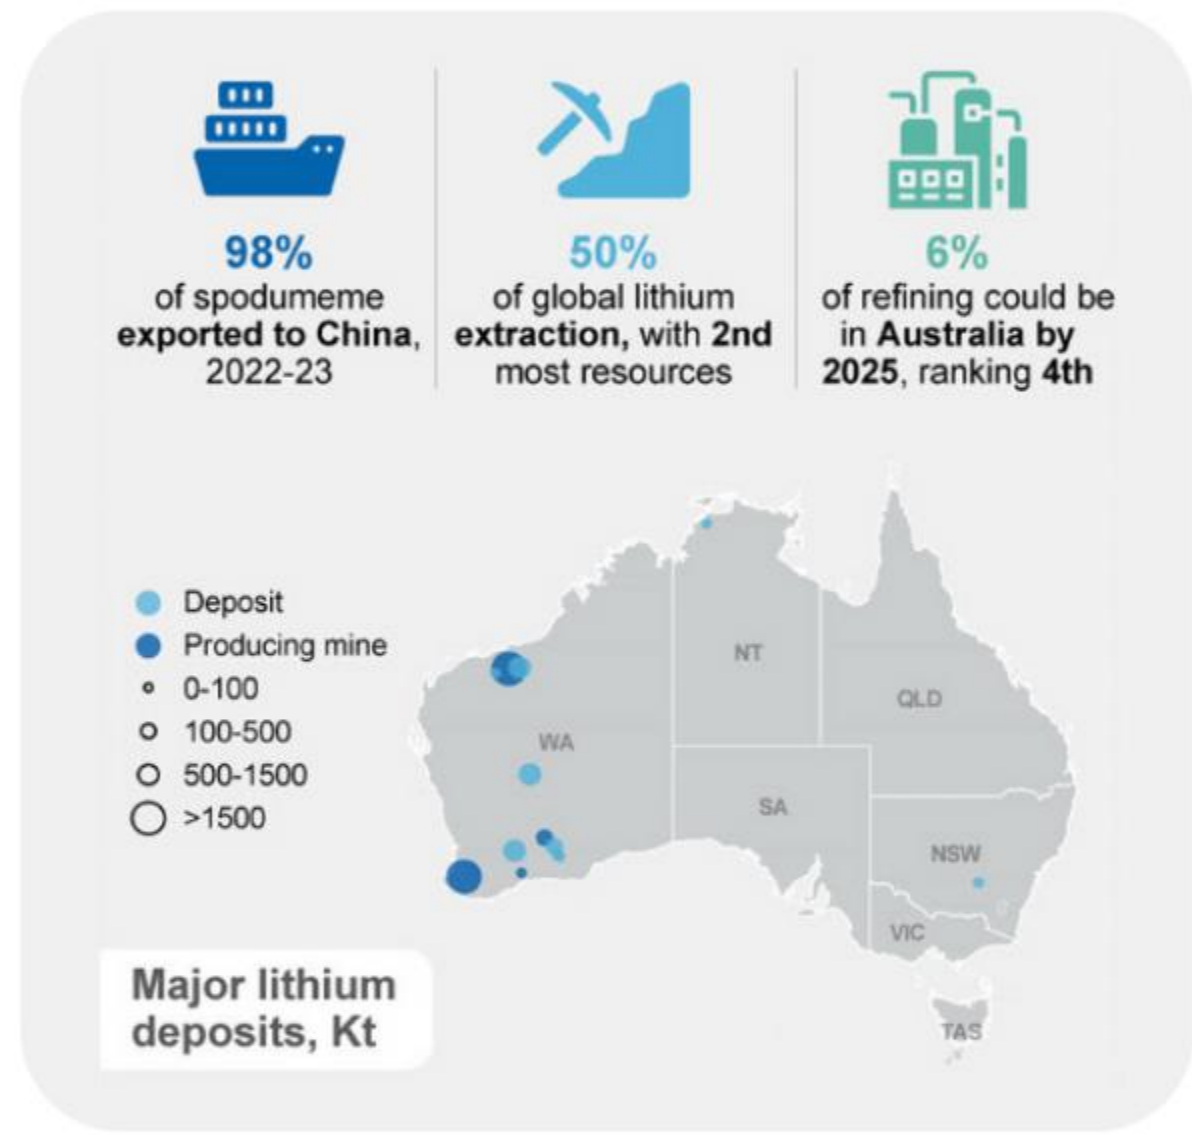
98%
of spodumeme **exported to China**, 2022-23

50%
of global lithium **extraction,** with **2nd** most resources

6%
of refining could be in **Australia by 2025**, ranking **4th**

Deposit
Producing mine
0-100
100-500
500-1500
>1500

NT
QLD
WA
SA
NSW
VIC
TAS

Major lithium deposits, Kt